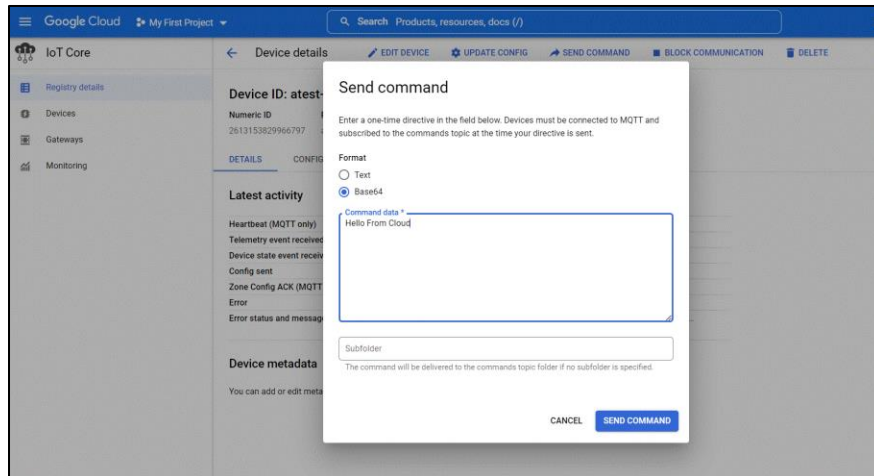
Google Cloud My First Project

Search Products, resources, docs (/)

IoT Core

Registry details

Devices

Gateways

Monitoring

Device details

EDIT DEVICE

UPDATE CONFIG

SEND COMMAND

BLOCK COMMUNICATION

DELETE

Device ID: atest-

Numeric ID

2613153829966797

DETAILS

CONFIG

Latest activity

Heartbeat (MQTT only)

Telemetry event received

Device state event receiv

Config sent

Zone Config ACK (MQTT

Error

Error status and messag

Device metadata

You can add or edit meta

Send command

Enter a one-time directive in the field below. Devices must be connected to MQTT and subscribed to the commands topic at the time your directive is sent.

Format

Text

Base64

Command data *

Hello From Cloud

Subfolder

The command will be delivered to the commands topic folder if no subfolder is specified.

CANCEL

SEND COMMAND